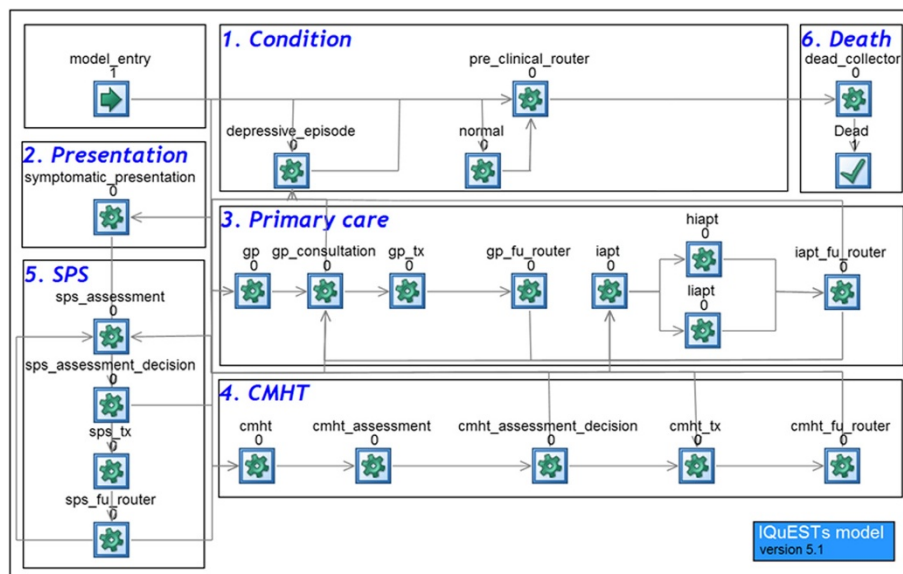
model_entry
1

1. Condition

pre_clinical_router
0

depressive_episode
0

normal
0

6. Death

dead_collector
0

Dead

2. Presentation

symptomatic_presentation
0

3. Primary care

gp
0

gp_consultation
0

gp_tx
0

gp_fu_router
0

iapt
0

hiapt
0

liapt
0

iapt_fu_router
0

5. SPS

sps_assessment
0

sps_assessment_decision
0

sps_tx
0

sps_fu_router
0

4. CMHT

cmht
0

cmht_assessment
0

cmht_assessment_decision
0

cmht_tx
0

cmht_fu_router
0

IQuESTs model
version 5.1